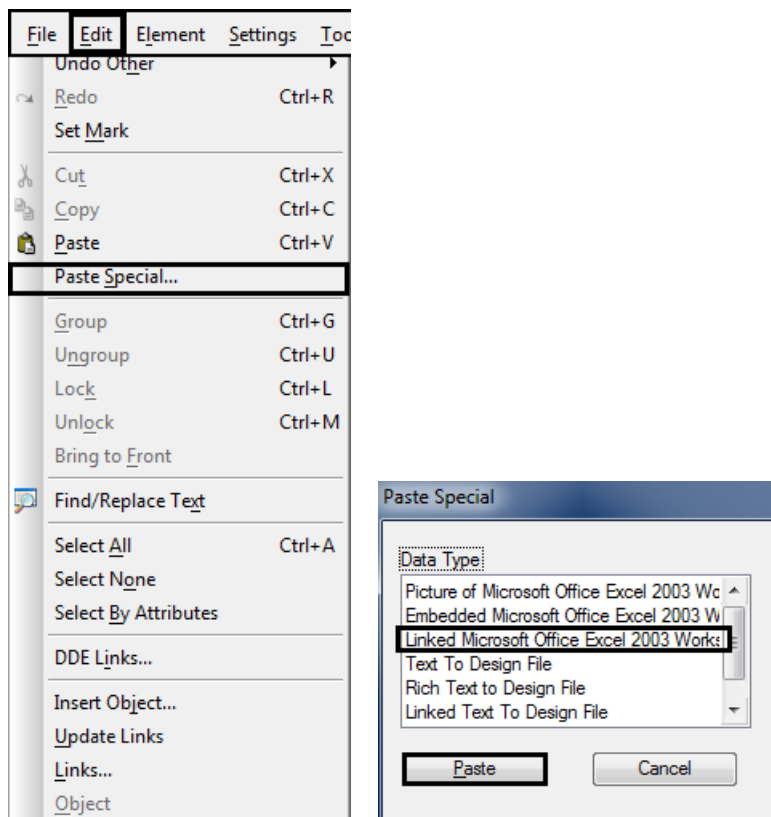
File Edit Element Settings Too

Undo Other
Redo Ctrl+R
Set Mark
Cut Ctrl+X
Copy Ctrl+C
Paste Ctrl+V
Paste Special...
Group Ctrl+G
Ungroup Ctrl+U
Lock Ctrl+L
Unlock Ctrl+M
Bring to Front
Find/Replace Text
Select All Ctrl+A
Select None
Select By Attributes
DDE Links...
Insert Object...
Update Links
Links...
Object

Paste Special

Data Type
Picture of Microsoft Office Excel 2003 Wo
Embedded Microsoft Office Excel 2003 W
Linked Microsoft Office Excel 2003 Works
Text To Design File
Rich Text to Design File
Linked Text To Design File

Paste
Cancel